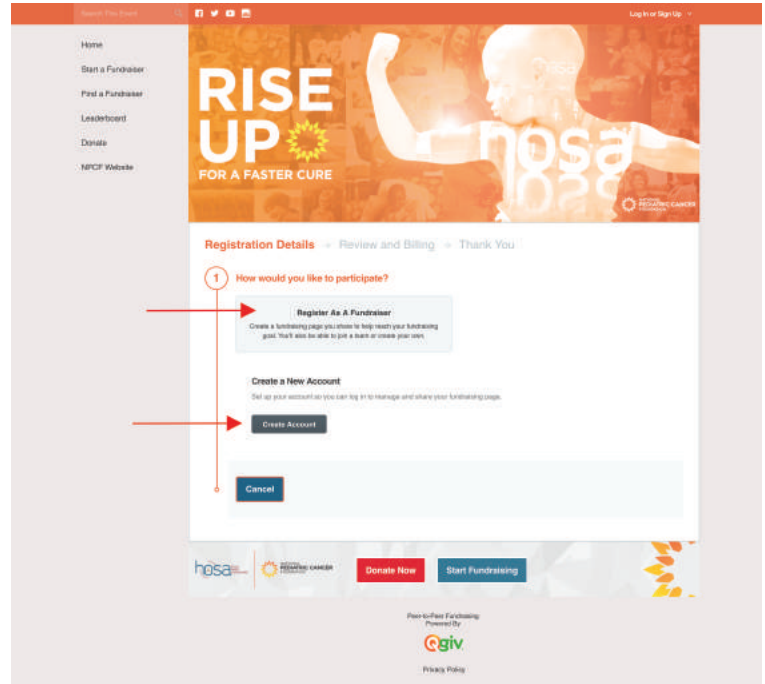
Search This Event

Log in or Sign Up

Home
Start a Fundraiser
Find a Fundraiser
Leaderboard
Donate
NPCF Website

RISE UP
FOR A FASTER CURE

hosa

NATIONAL PEDIATRIC CANCER FOUNDATION

Registration Details → Review and Billing → Thank You

1 How would you like to participate?

Register As A Fundraiser
Create a fundraising page you share to help reach your fundraising goal. You'll also be able to join a team or create your own.

Create a New Account
Set up your account so you can log in to manage and share your fundraising page.

Create Account

Cancel

hosa
NATIONAL PEDIATRIC CANCER FOUNDATION

Donate Now

Start Fundraising

Peer-to-Peer Fundraising
Powered By
Qgiv

Privacy Policy